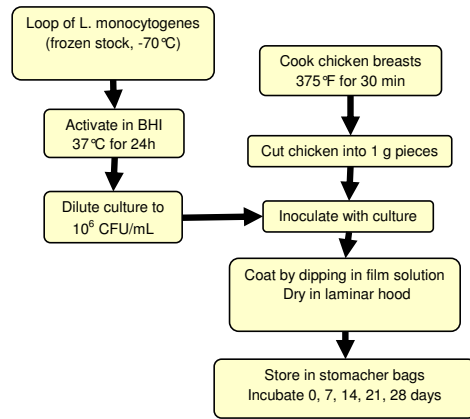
Loop of L. monocytogenes (frozen stock, -70°C)

Activate in BHI 37°C for 24h

Dilute culture to $10^6$ CFU/mL

Cook chicken breasts 375°F for 30 min

Cut chicken into 1 g pieces

Inoculate with culture

Coat by dipping in film solution Dry in laminar hood

Store in stomacher bags Incubate 0, 7, 14, 21, 28 days